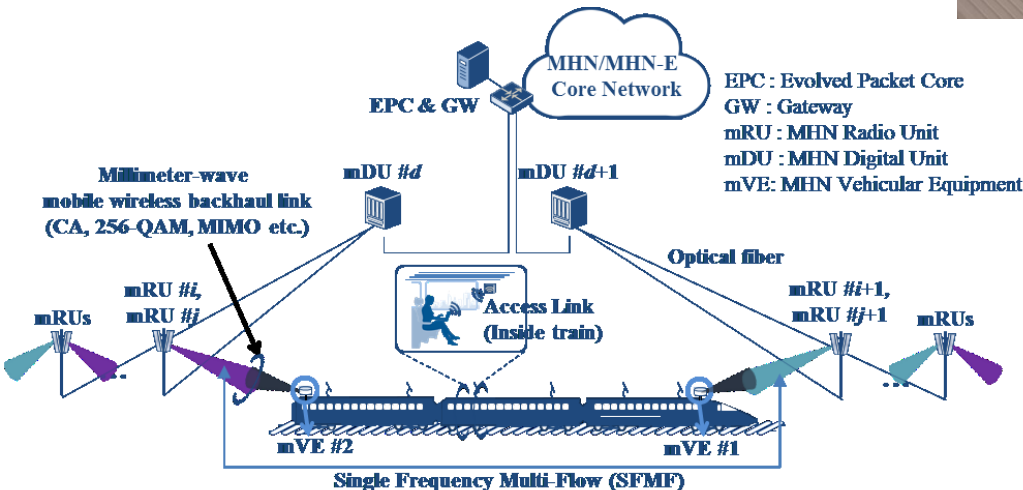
MHN/MHN-E Core Network

EPC & GW

EPC : Evolved Packet Core
GW : Gateway
mRU : MHN Radio Unit
mDU : MHN Digital Unit
mVE: MHN Vehicular Equipment

Millimeter-wave mobile wireless backhaul link (CA, 256-QAM, MIMO etc.)

mDU #d

mDU #d+1

Optical fiber

mRU #i, mRU #j

mRUs

Access Link (Inside train)

mRU #i+1, mRU #j+1

mRUs

mVE #2

mVE #1

Single Frequency Multi-Flow (SFMF)